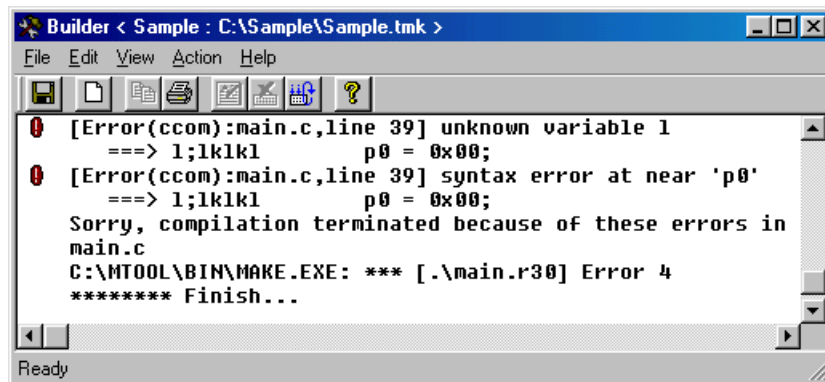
Builder < Sample : C:\Sample\Sample.tmk >

File Edit View Action Help

[Error(ccom):main.c,line 39] unknown variable l
===> l;lklkl p0 = 0x00;
[Error(ccom):main.c,line 39] syntax error at near 'p0'
===> l;lklkl p0 = 0x00;
Sorry, compilation terminated because of these errors in main.c
C:\MTOOL\BIN\MAKE.EXE: *** [.\main.r30] Error 4
******** Finish...

Ready